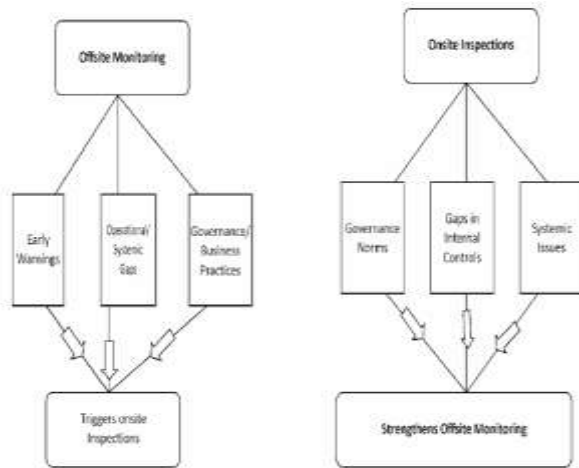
Offsite Monitoring

Early Warnings

Operational/ Systemic Gaps

Governance/ Business Practices

Triggers onsite Inspections

Onsite Inspections

Governance Norms

Gaps in Internal Controls

Systemic Issues

Strengthens Offsite Monitoring